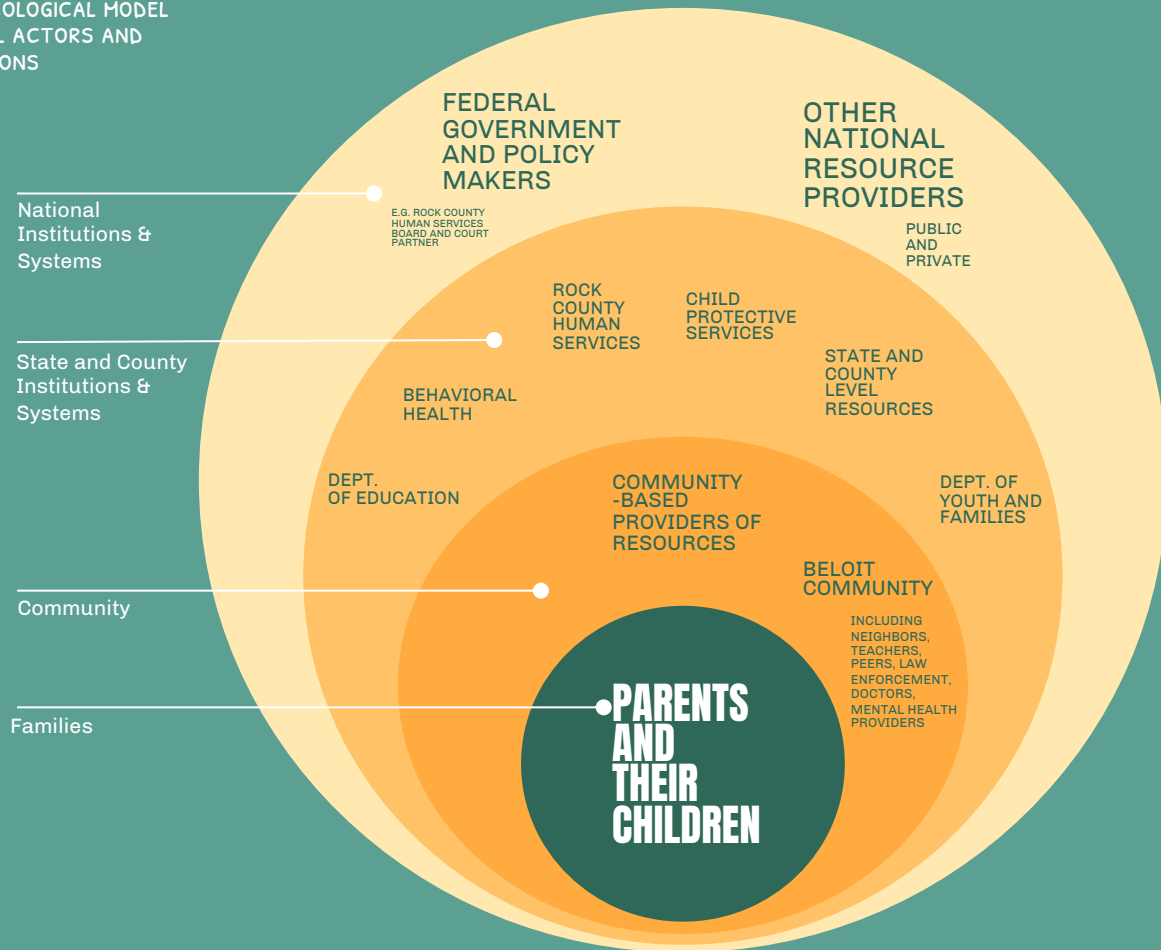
OLOGICAL MODEL
L ACTORS AND
ONS

National Institutions & Systems

State and County Institutions & Systems

Community

Families

FEDERAL GOVERNMENT AND POLICY MAKERS

E.G. ROCK COUNTY HUMAN SERVICES BOARD AND COURT PARTNER

OTHER NATIONAL RESOURCE PROVIDERS

PUBLIC AND PRIVATE

ROCK COUNTY HUMAN SERVICES

CHILD PROTECTIVE SERVICES

STATE AND COUNTY LEVEL RESOURCES

BEHAVIORAL HEALTH

DEPT. OF EDUCATION

DEPT. OF YOUTH AND FAMILIES

COMMUNITY -BASED PROVIDERS OF RESOURCES

BELOIT COMMUNITY

INCLUDING NEIGHBORS, TEACHERS, PEERS, LAW ENFORCEMENT, DOCTORS, MENTAL HEALTH PROVIDERS

PARENTS AND THEIR CHILDREN